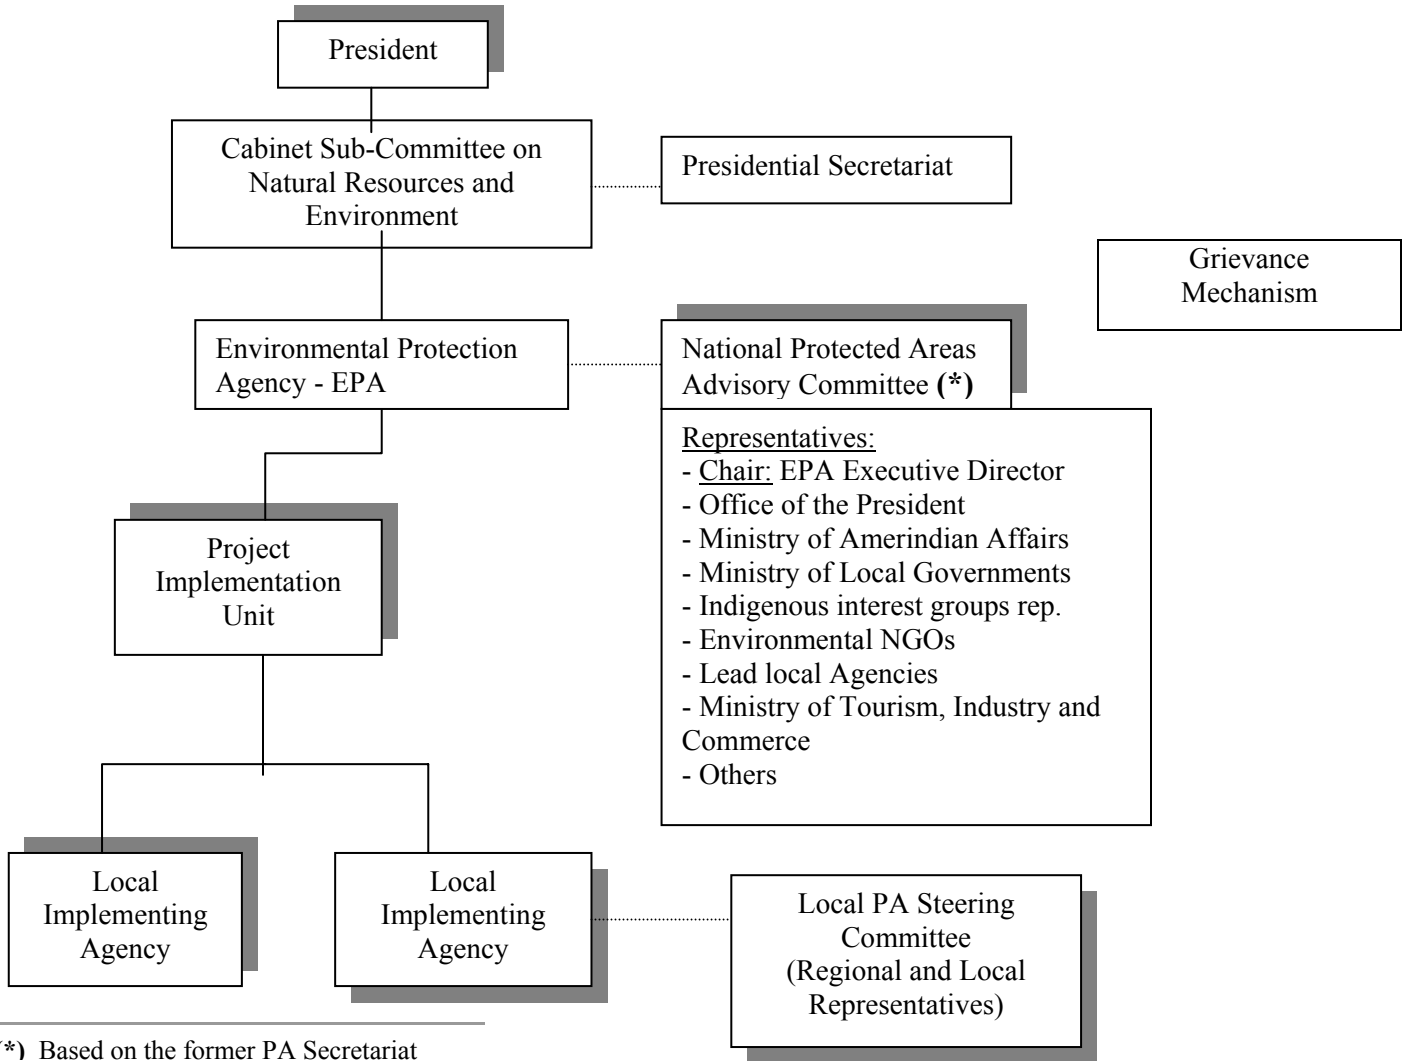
President

Cabinet Sub-Committee on Natural Resources and Environment

Presidential Secretariat

Grievance Mechanism

Environmental Protection Agency - EPA

National Protected Areas Advisory Committee **(\*)**

Representatives:
- Chair: EPA Executive Director
- Office of the President
- Ministry of Amerindian Affairs
- Ministry of Local Governments
- Indigenous interest groups rep.
- Environmental NGOs
- Lead local Agencies
- Ministry of Tourism, Industry and Commerce
- Others

Project Implementation Unit

Local Implementing Agency

Local Implementing Agency

Local PA Steering Committee (Regional and Local Representatives)

**(\*)** Based on the former PA Secretariat